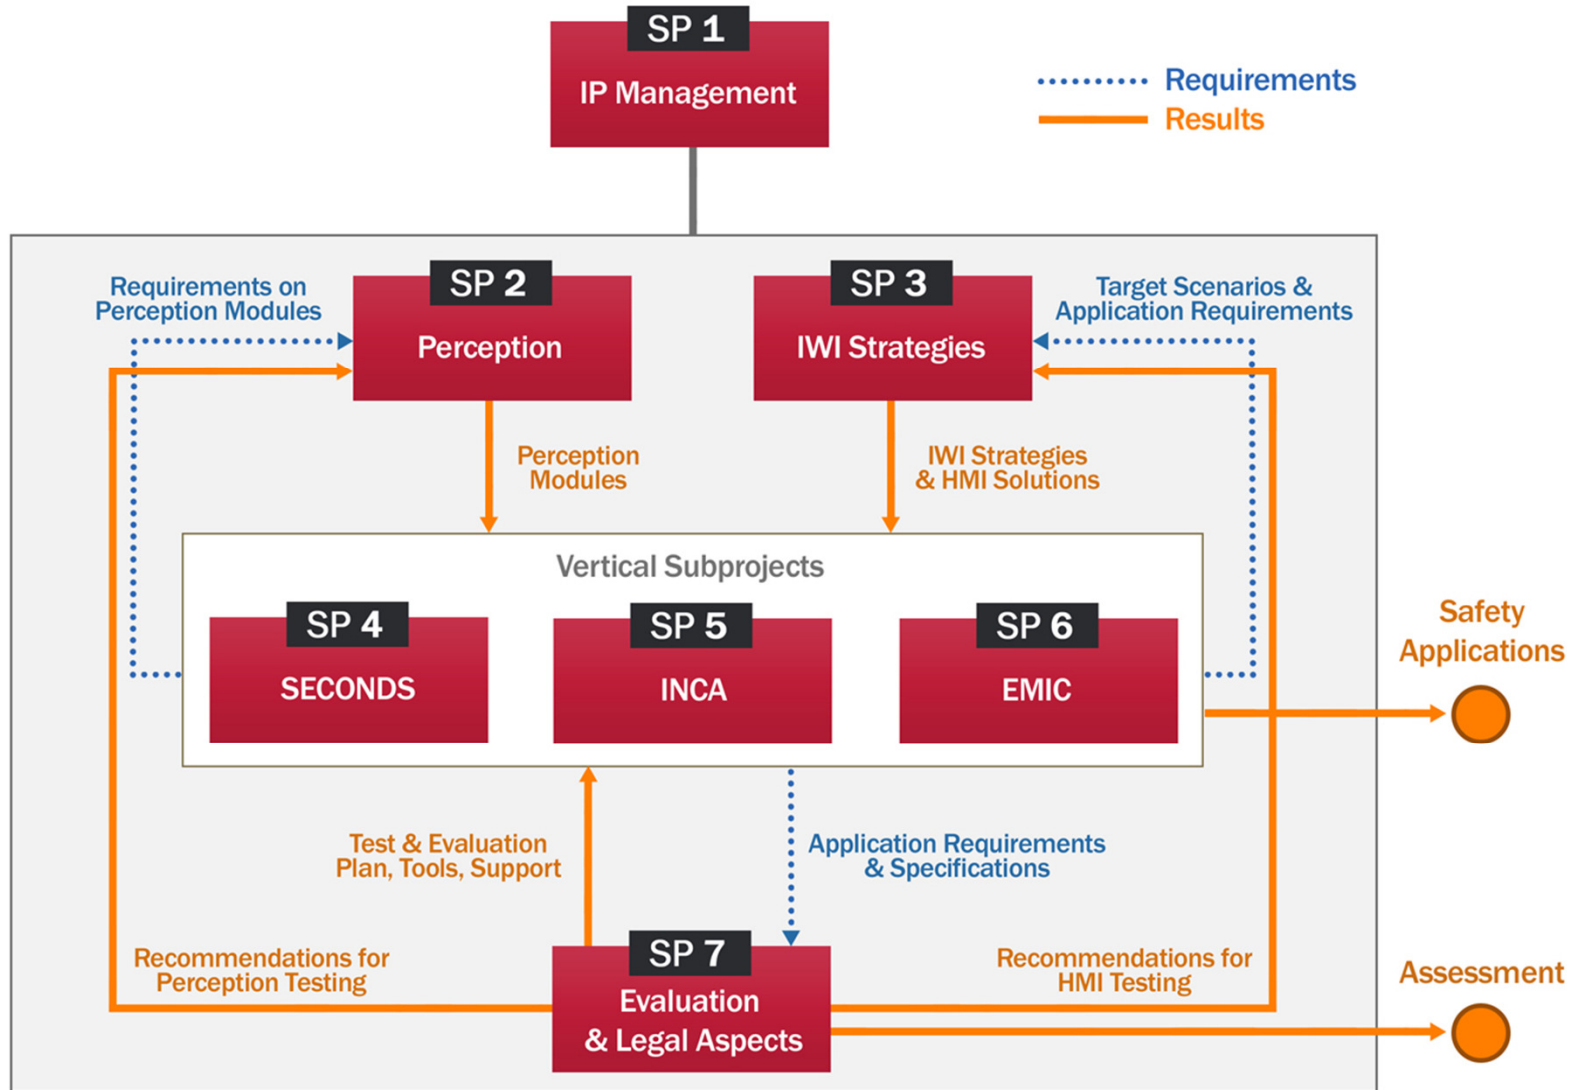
SP 1
IP Management

Requirements
Results

Requirements on Perception Modules

SP 2
Perception

SP 3
IWI Strategies

Target Scenarios & Application Requirements

Perception Modules

IWI Strategies & HMI Solutions

Vertical Subprojects

SP 4
SECONDS

SP 5
INCA

SP 6
EMIC

Safety Applications

Test & Evaluation Plan, Tools, Support

Application Requirements & Specifications

Recommendations for Perception Testing

SP 7
Evaluation & Legal Aspects

Recommendations for HMI Testing

Assessment